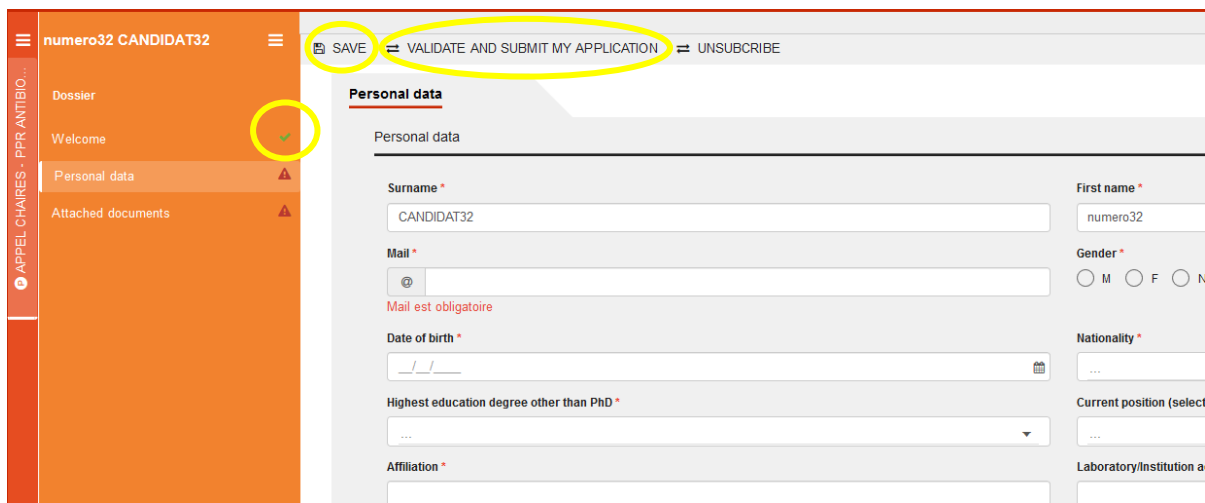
APPEL CHAIRES - PPR ANTIBIO...

numero32 CANDIDAT32

Dossier

Welcome

Personal data

Attached documents

SAVE ⇄ VALIDATE AND SUBMIT MY APPLICATION ⇄ UNSUBCRIBE

Personal data

Personal data

Surname *

CANDIDAT32

First name *

numero32

Mail *

@

Mail est obligatoire

Gender *

M F N

Date of birth *

__/__/____

Nationality *

...

Highest education degree other than PhD *

...

Current position (select

...

Affiliation *

Laboratory/Institution a